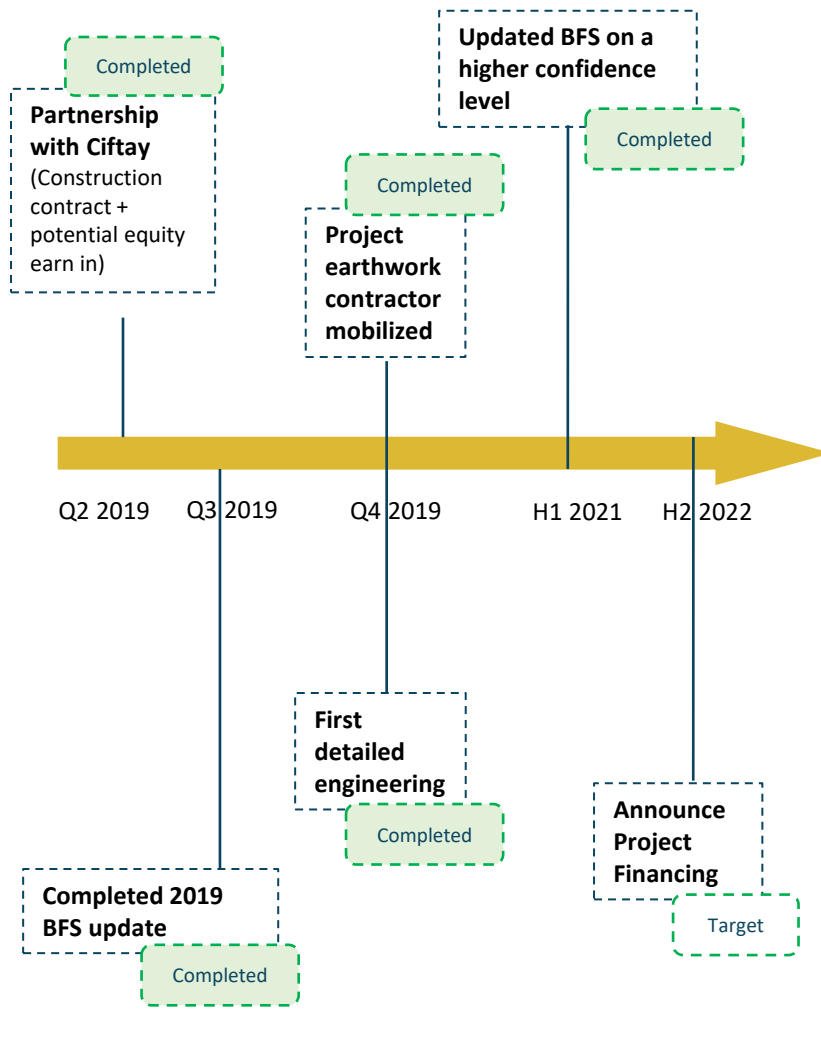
Completed

Partnership with Ciftay (Construction contract + potential equity earn in)

Completed

Project earthwork contractor mobilized

Updated BFS on a higher confidence level

Completed

Q2 2019

Q3 2019

Q4 2019

H1 2021

H2 2022

First detailed engineering

Completed

Announce Project Financing

Target

Completed 2019 BFS update

Completed